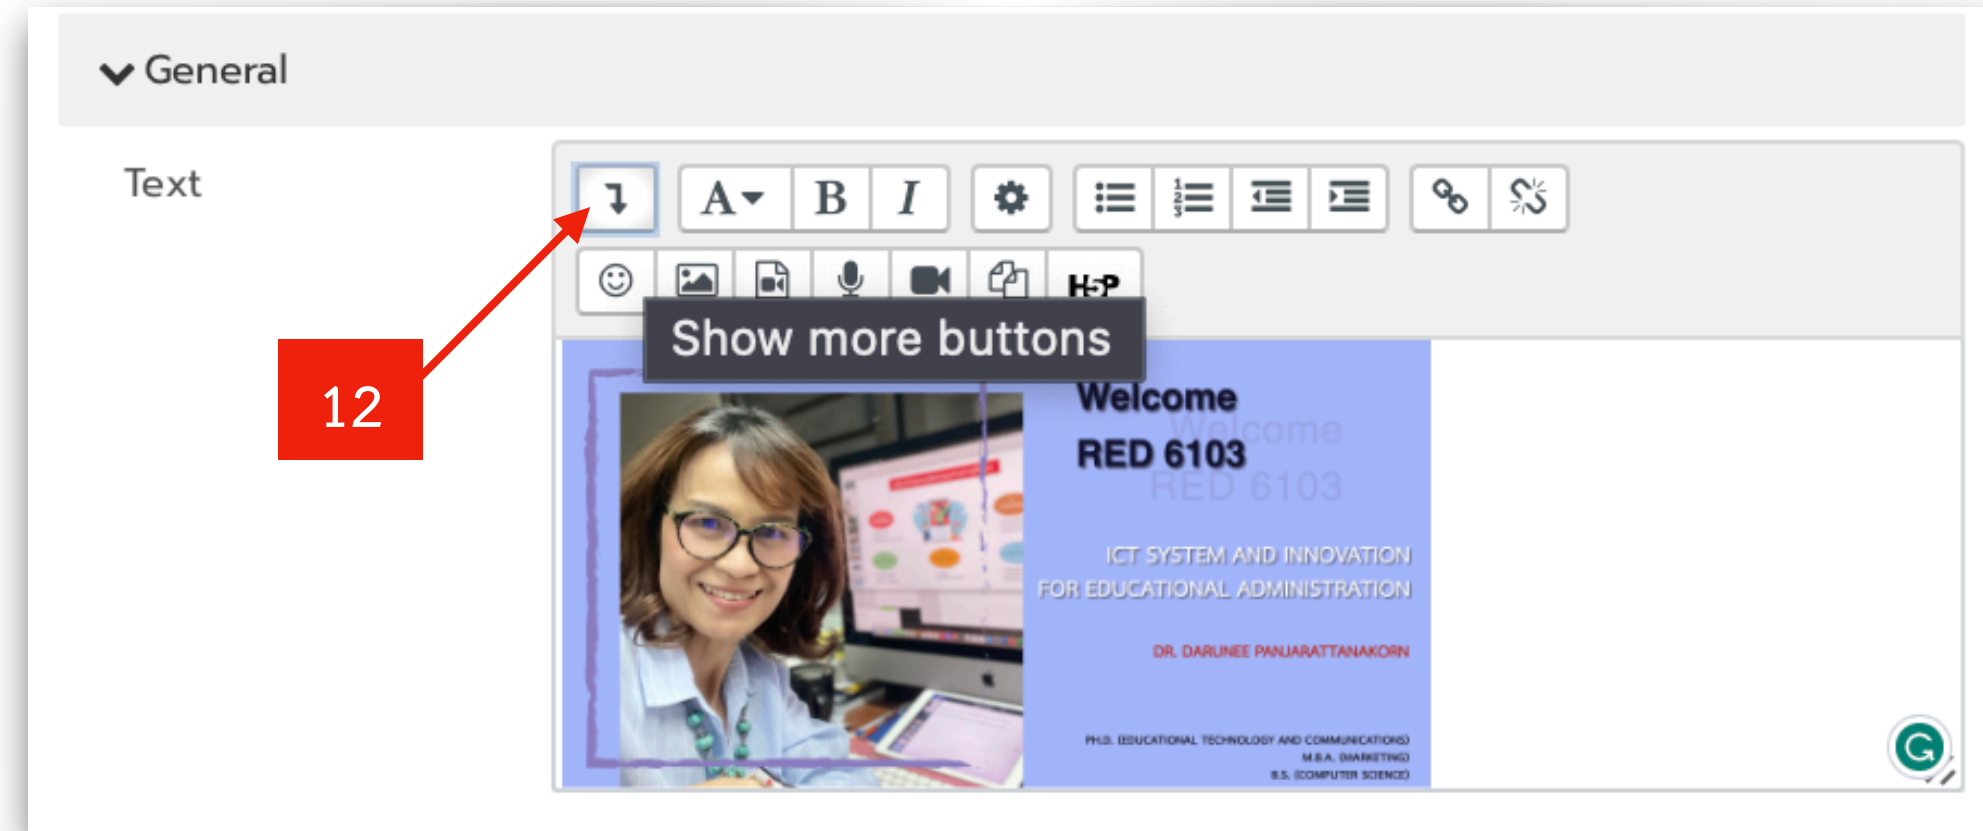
General

Text

A B I

H5P

Show more buttons

12

Welcome
Welcome
RED 6103
RED 6103

ICT SYSTEM AND INNOVATION
FOR EDUCATIONAL ADMINISTRATION

DR. DARUNEE PANJARATTANAKORN

PH.D. (EDUCATIONAL TECHNOLOGY AND COMMUNICATIONS)
M.B.A. (MARKETING)
B.S. (COMPUTER SCIENCE)